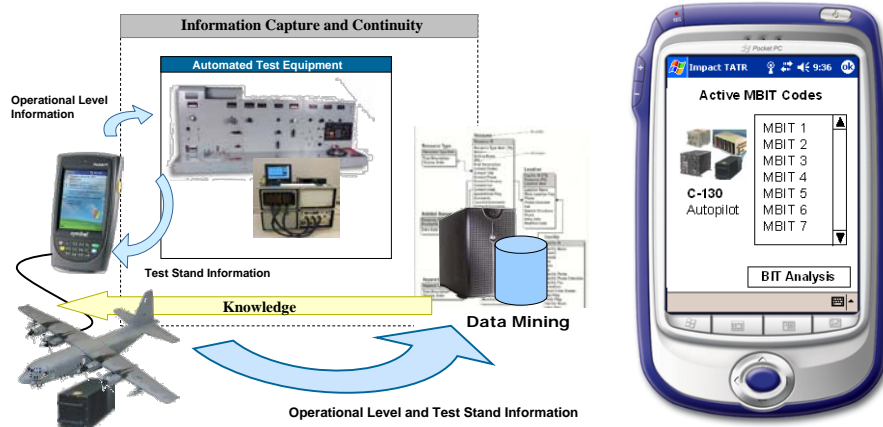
Information Capture and Continuity

Automated Test Equipment

Operational Level Information

Test Stand Information

Knowledge

Data Mining

Operational Level and Test Stand Information

Pocket PC

Impact TATR 9:36 ok

Active MBIT Codes

C-130 Autopilot

MBIT 1
MBIT 2
MBIT 3
MBIT 4
MBIT 5
MBIT 6
MBIT 7

BIT Analysis